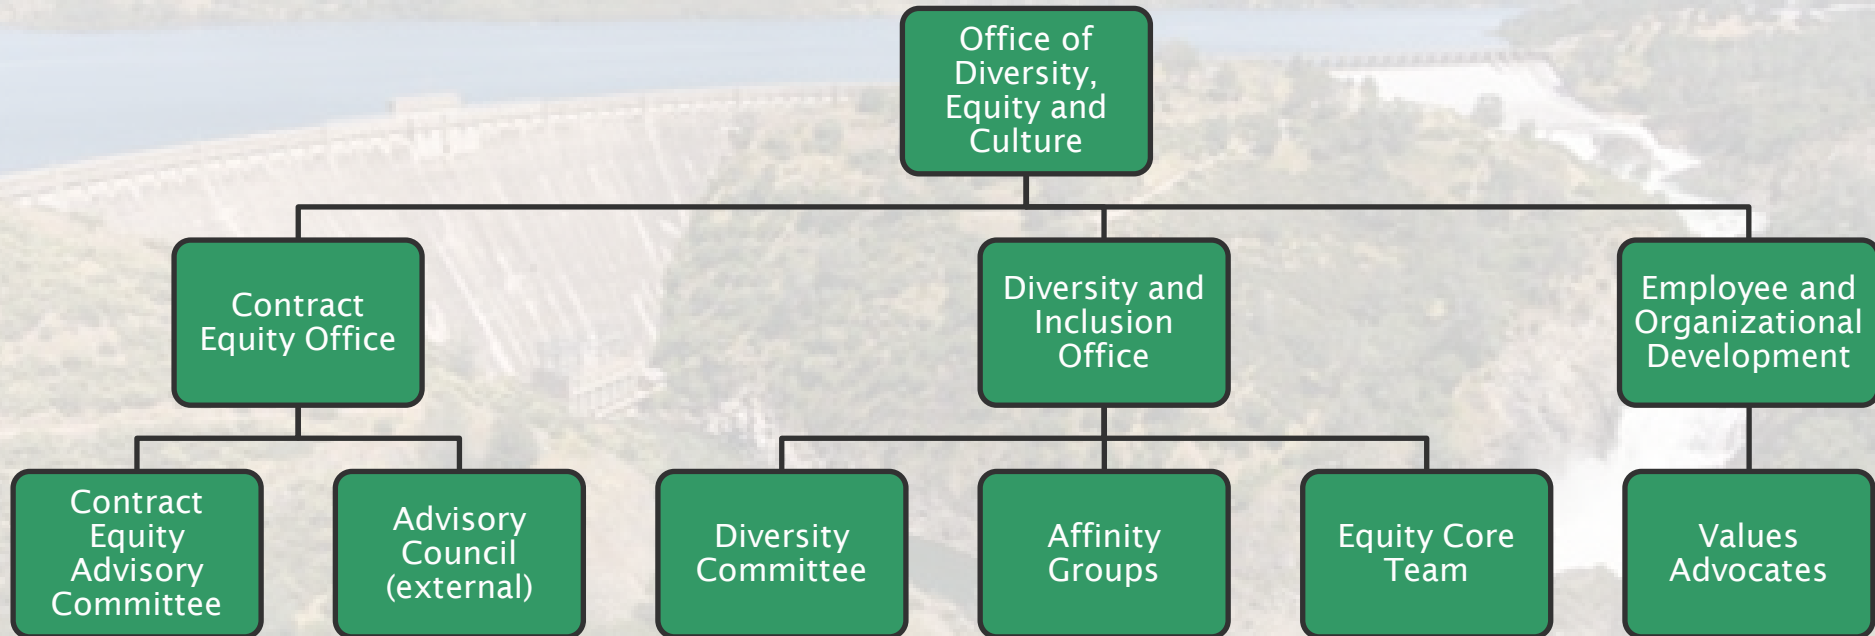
Office of Diversity, Equity and Culture

Contract Equity Office

Diversity and Inclusion Office

Employee and Organizational Development

Contract Equity Advisory Committee

Advisory Council (external)

Diversity Committee

Affinity Groups

Equity Core Team

Values Advocates